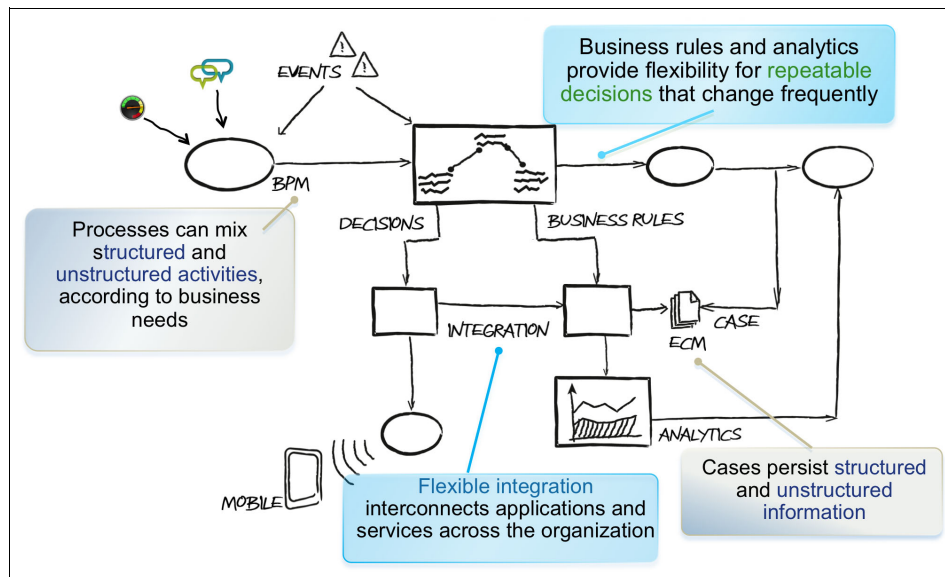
EVENTS

Business rules and analytics provide flexibility for repeatable decisions that change frequently

BPM

Processes can mix structured and unstructured activities, according to business needs

DECISIONS

BUSINESS RULES

INTEGRATION

CASE

ECM

ANALYTICS

MOBILE

Flexible integration interconnects applications and services across the organization

Cases persist structured and unstructured information